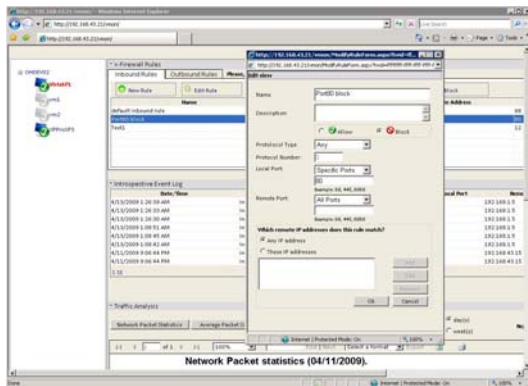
http://192.168.43.21/vmm/ - Windows Internet Explorer
http://192.168.43.21/vmm/
Live Search
http://192.168.43.21/vmm/
Page
Tools
x-Firewall Rules
Inbound Rules
Outbound Rules
New Rule
Edit Rule
Name
default inbound rule
Port80 block
Test1
Block
Address
Introspective Event Log
Date/Time
4/13/2009 1:26:59 AM
4/13/2009 1:26:59 AM
4/13/2009 1:26:30 AM
4/13/2009 1:08:51 AM
4/13/2009 1:08:45 AM
4/13/2009 1:08:42 AM
4/13/2009 9:06:44 PM
4/13/2009 9:06:44 PM
Local Port
Remo
192.168.1.5
192.168.1.5
192.168.1.5
192.168.1.5
192.168.1.5
192.168.1.5
192.168.43.15
192.168.43.15
Traffic Analysis
Network Packet Statistics
Average Packet
100%
Network Packet statistics (04/11/2009).
http://192.168.43.21/vmm/ModifyRuleForm.aspx?ovid=ff...
http://192.168.43.21/vmm/ModifyRuleForm.aspx?ovid=00000-00-00-00-...
Edit Rule
Name
Port80 block
Description
Allow
Block
Protocol Type
Any
Protocol Number
Local Port
Specific Ports
80
Example: 80, 443, 8080
Remote Port
All Ports
Example: 80, 443, 8080
Which remote IP addresses does this rule match?
Any IP address
These IP addresses
Add
Edit
Remove
Ok
Cancel
Internet | Protected Mode: On
100%
Done
Internet | Protected Mode: On
100%